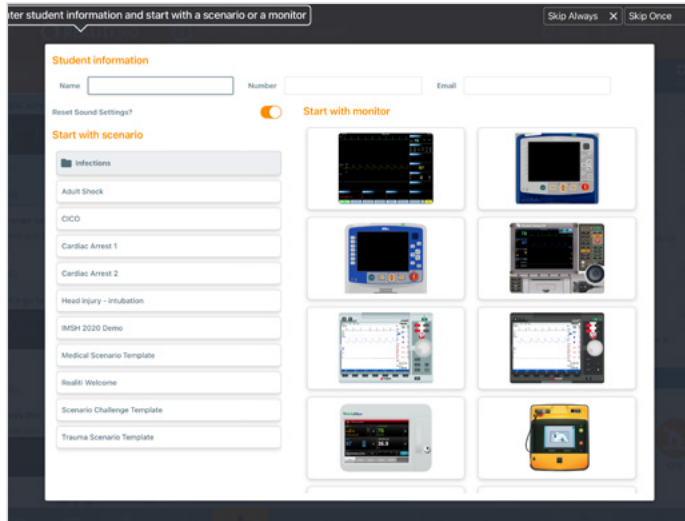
ter student information and start with a scenario or a monitor

Skip Always ✕ Skip Once

Student information

Name

Number

Email

Reset Sound Settings?

Start with scenario

Infections

Adult Shock

CICO

Cardiac Arrest 1

Cardiac Arrest 2

Head injury - intubation

IMSH 2020 Demo

Medical Scenario Template

Realiti Welcome

Scenario Challenge Template

Trauma Scenario Template

Start with monitor